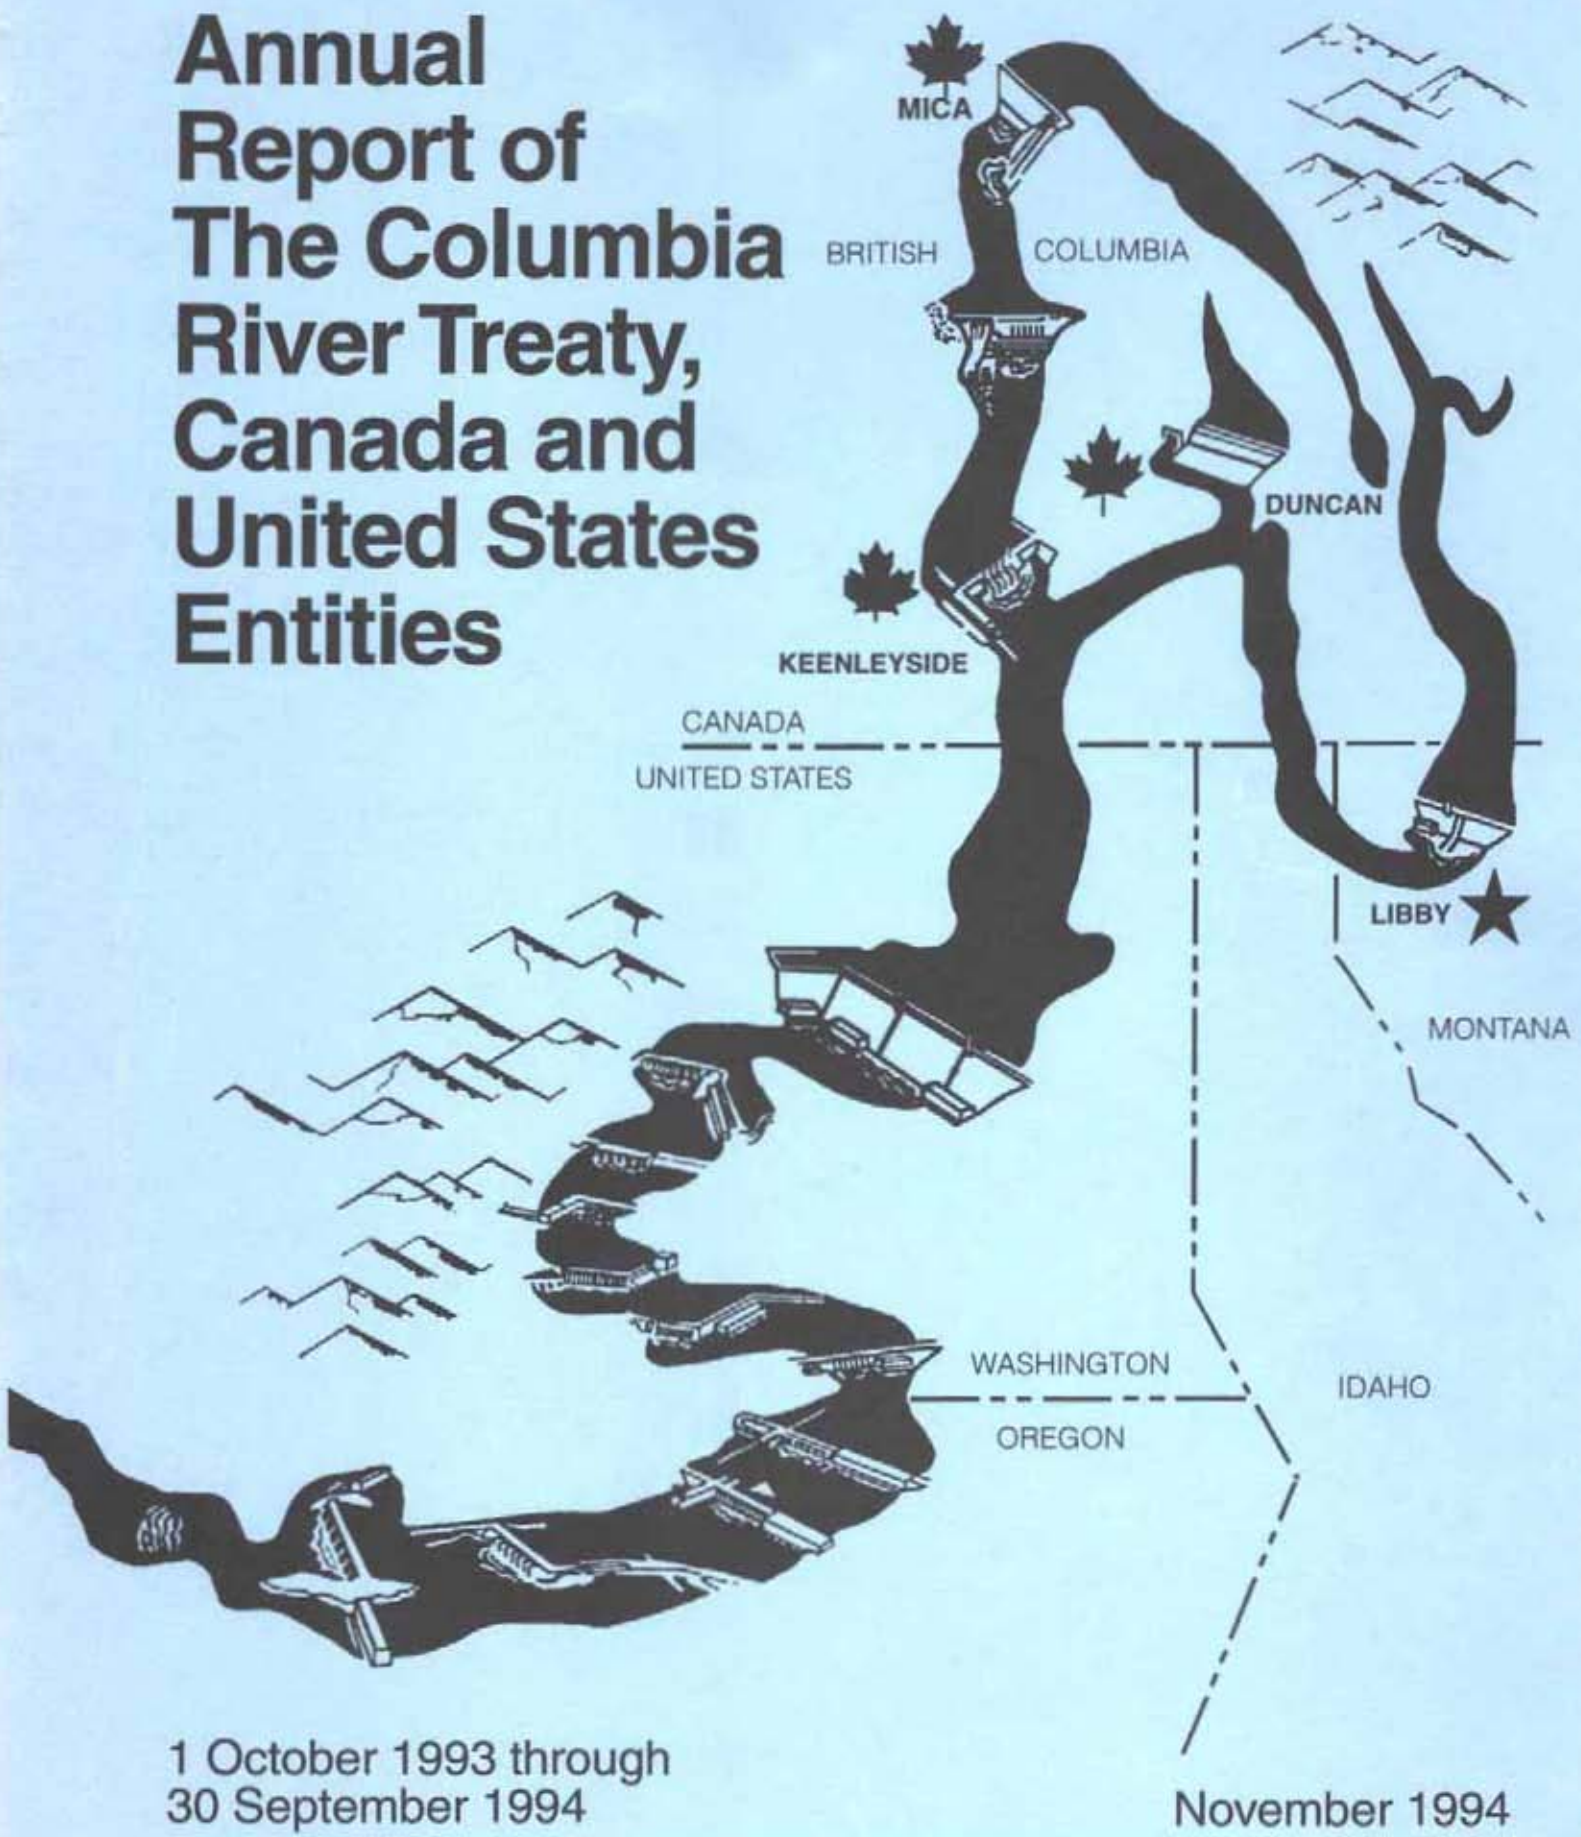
Annual Report of The Columbia River Treaty, Canada and United States Entities

MICA

BRITISH COLUMBIA

DUNCAN

KEENLEYSIDE

CANADA

UNITED STATES

LIBBY

MONTANA

WASHINGTON

IDAHO

OREGON

1 October 1993 through 30 September 1994

November 1994